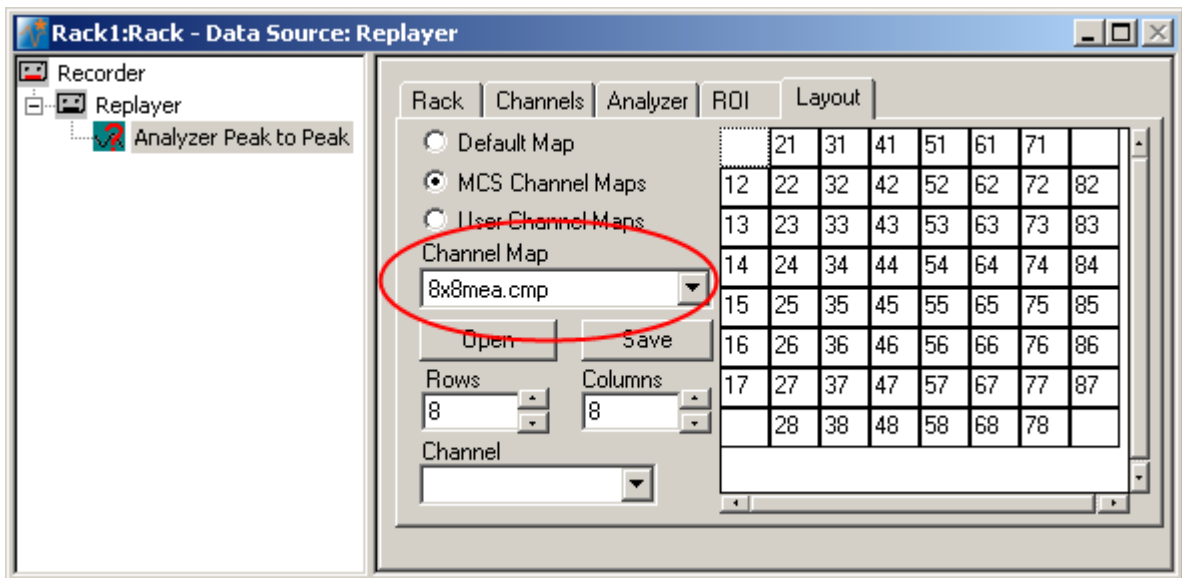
Rack1:Rack - Data Source: Replayer

Recorder
Replayer
Analyzer Peak to Peak

Rack | Channels | Analyzer | ROI | Layout

Default Map
MCS Channel Maps
User Channel Maps
Channel Map
8x8mea.cmp
Open
Save
Rows
8
Columns
8
Channel

|  | 21 | 31 | 41 | 51 | 61 | 71 |  |
|---|---|---|---|---|---|---|---|
| 12 | 22 | 32 | 42 | 52 | 62 | 72 | 82 |
| 13 | 23 | 33 | 43 | 53 | 63 | 73 | 83 |
| 14 | 24 | 34 | 44 | 54 | 64 | 74 | 84 |
| 15 | 25 | 35 | 45 | 55 | 65 | 75 | 85 |
| 16 | 26 | 36 | 46 | 56 | 66 | 76 | 86 |
| 17 | 27 | 37 | 47 | 57 | 67 | 77 | 87 |
|  | 28 | 38 | 48 | 58 | 68 | 78 |  |